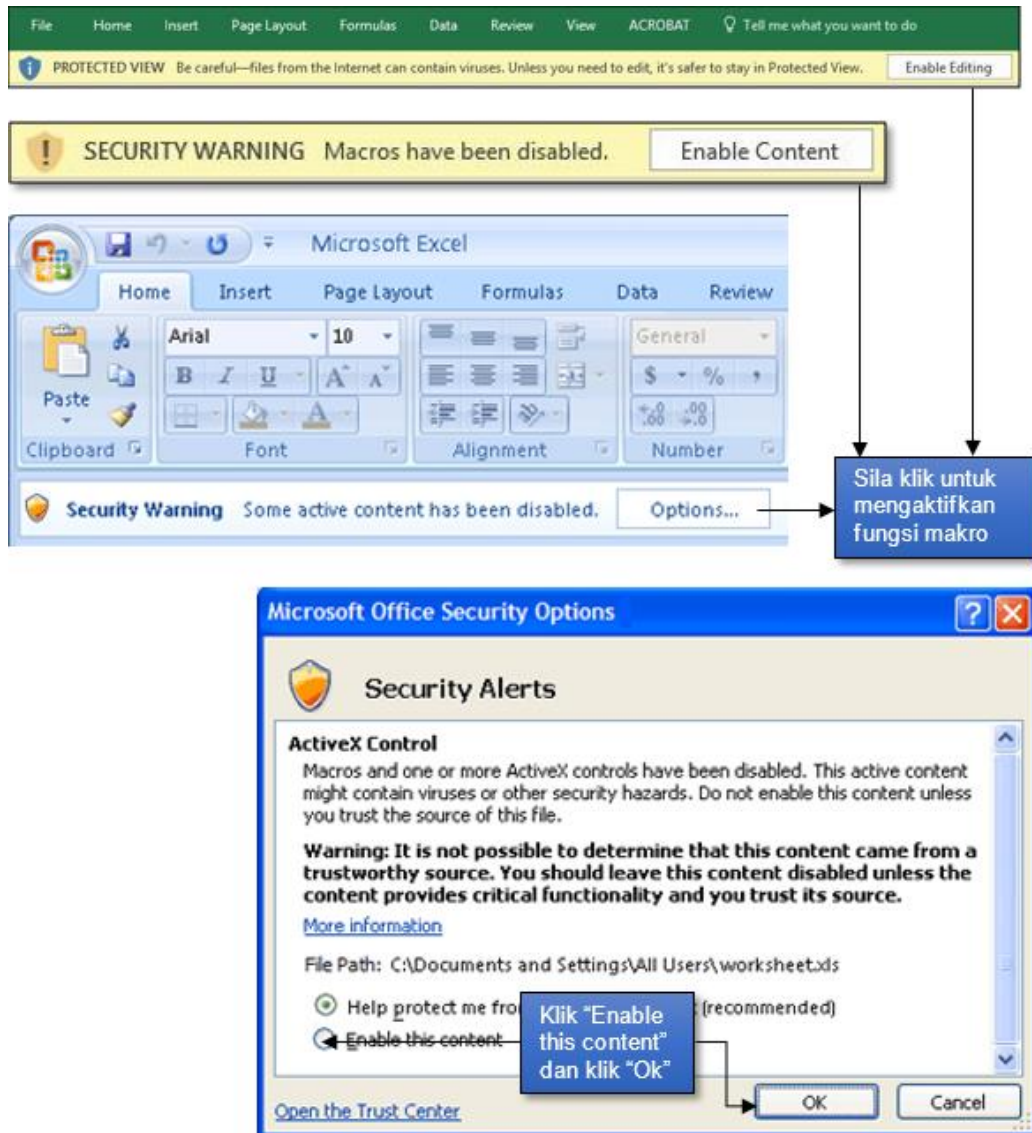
File Home Insert Page Layout Formulas Data Review View ACROBAT Tell me what you want to do

PROTECTED VIEW Be careful—files from the Internet can contain viruses. Unless you need to edit, it's safer to stay in Protected View. Enable Editing

SECURITY WARNING Macros have been disabled. Enable Content

Microsoft Excel

Home Insert Page Layout Formulas Data Review

Paste

Arial 10

B I U A A

General

$ % ,

Clipboard Font Alignment Number

Security Warning Some active content has been disabled. Options...

Sila klik untuk mengaktifkan fungsi makro

Microsoft Office Security Options

Security Alerts

ActiveX Control

Macros and one or more ActiveX controls have been disabled. This active content might contain viruses or other security hazards. Do not enable this content unless you trust the source of this file.

Warning: It is not possible to determine that this content came from a trustworthy source. You should leave this content disabled unless the content provides critical functionality and you trust its source.

More information

File Path: C:\Documents and Settings\All Users\worksheet.xls

Help protect me fro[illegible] (recommended)

Enable this content

Klik "Enable this content" dan klik "Ok"

Open the Trust Center

OK Cancel